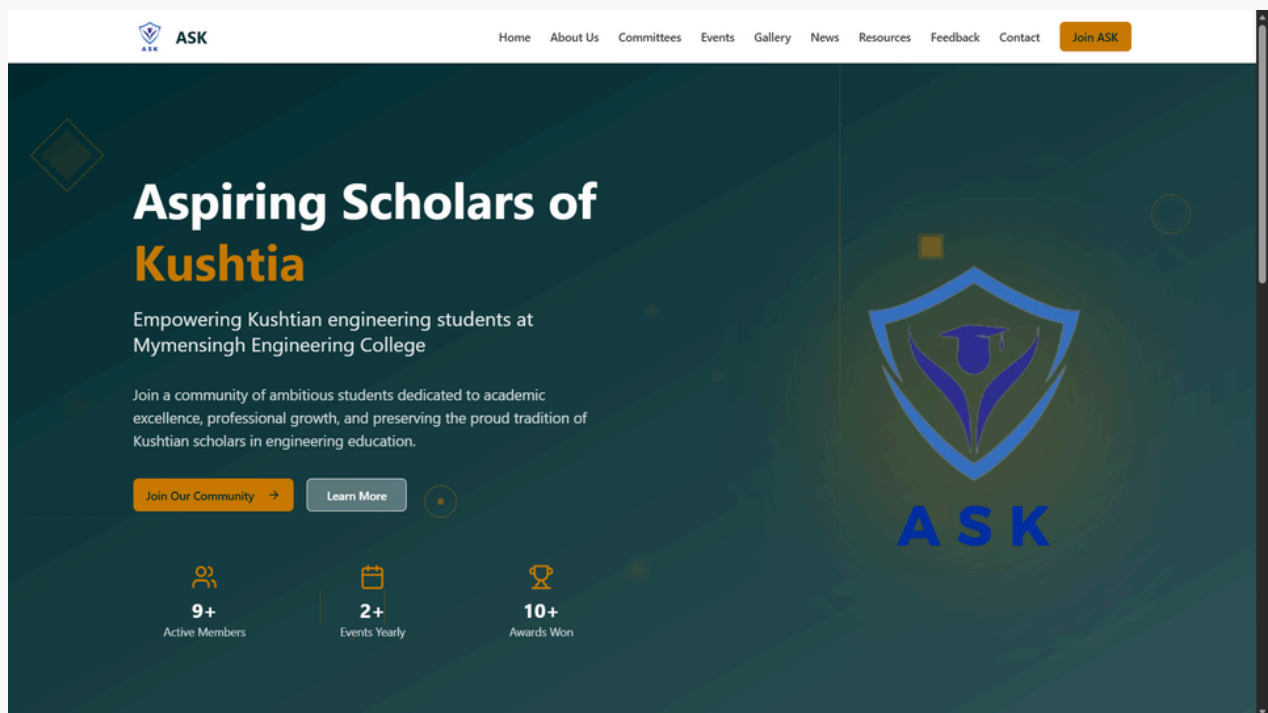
ASK

ASK

Home About Us Committees Events Gallery News Resources Feedback Contact Join ASK

Aspiring Scholars of Kushtia

Empowering Kushtian engineering students at Mymensingh Engineering College

Join a community of ambitious students dedicated to academic excellence, professional growth, and preserving the proud tradition of Kushtian scholars in engineering education.

Join Our Community →

Learn More

9+
Active Members

2+
Events Yearly

10+
Awards Won

ASK